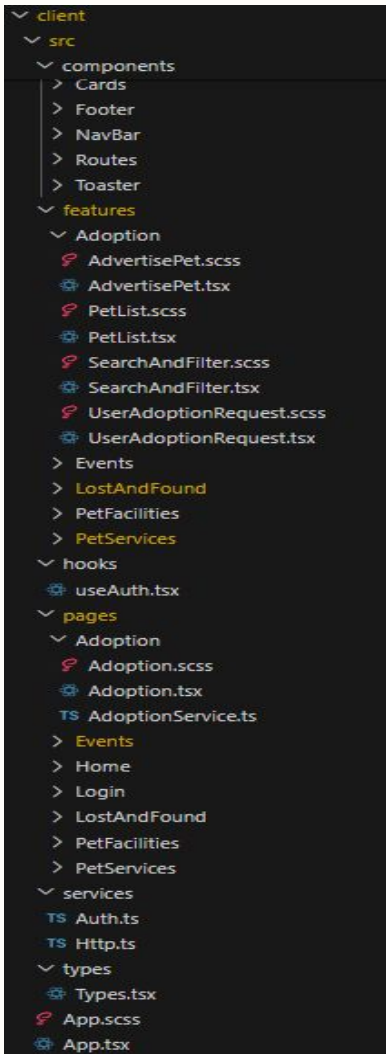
client
src
components
Cards
Footer
NavBar
Routes
Toaster
features
Adoption
AdvertisePet.scss
AdvertisePet.tsx
PetList.scss
PetList.tsx
SearchAndFilter.scss
SearchAndFilter.tsx
UserAdoptionRequest.scss
UserAdoptionRequest.tsx
Events
LostAndFound
PetFacilities
PetServices
hooks
useAuth.tsx
pages
Adoption
Adoption.scss
Adoption.tsx
TS AdoptionService.ts
Events
Home
Login
LostAndFound
PetFacilities
PetServices
services
TS Auth.ts
TS Http.ts
types
Types.tsx
App.scss
App.tsx